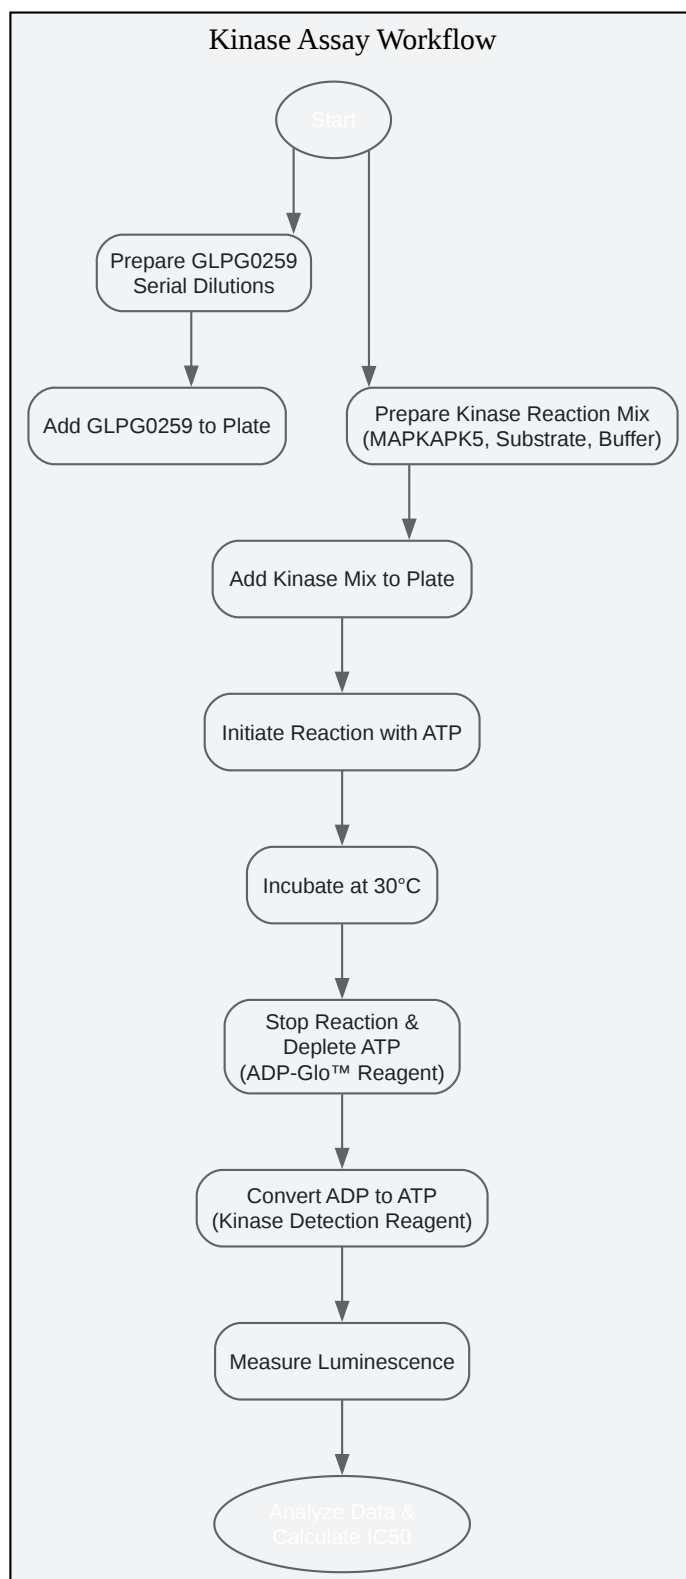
Kinase Assay Workflow

Start

Prepare GLPG0259 Serial Dilutions

Add GLPG0259 to Plate

Prepare Kinase Reaction Mix (MAPKAPK5, Substrate, Buffer)

Add Kinase Mix to Plate

Initiate Reaction with ATP

Incubate at 30°C

Stop Reaction & Deplete ATP (ADP-Glo™ Reagent)

Convert ADP to ATP (Kinase Detection Reagent)

Measure Luminescence

Analyze Data & Calculate IC50